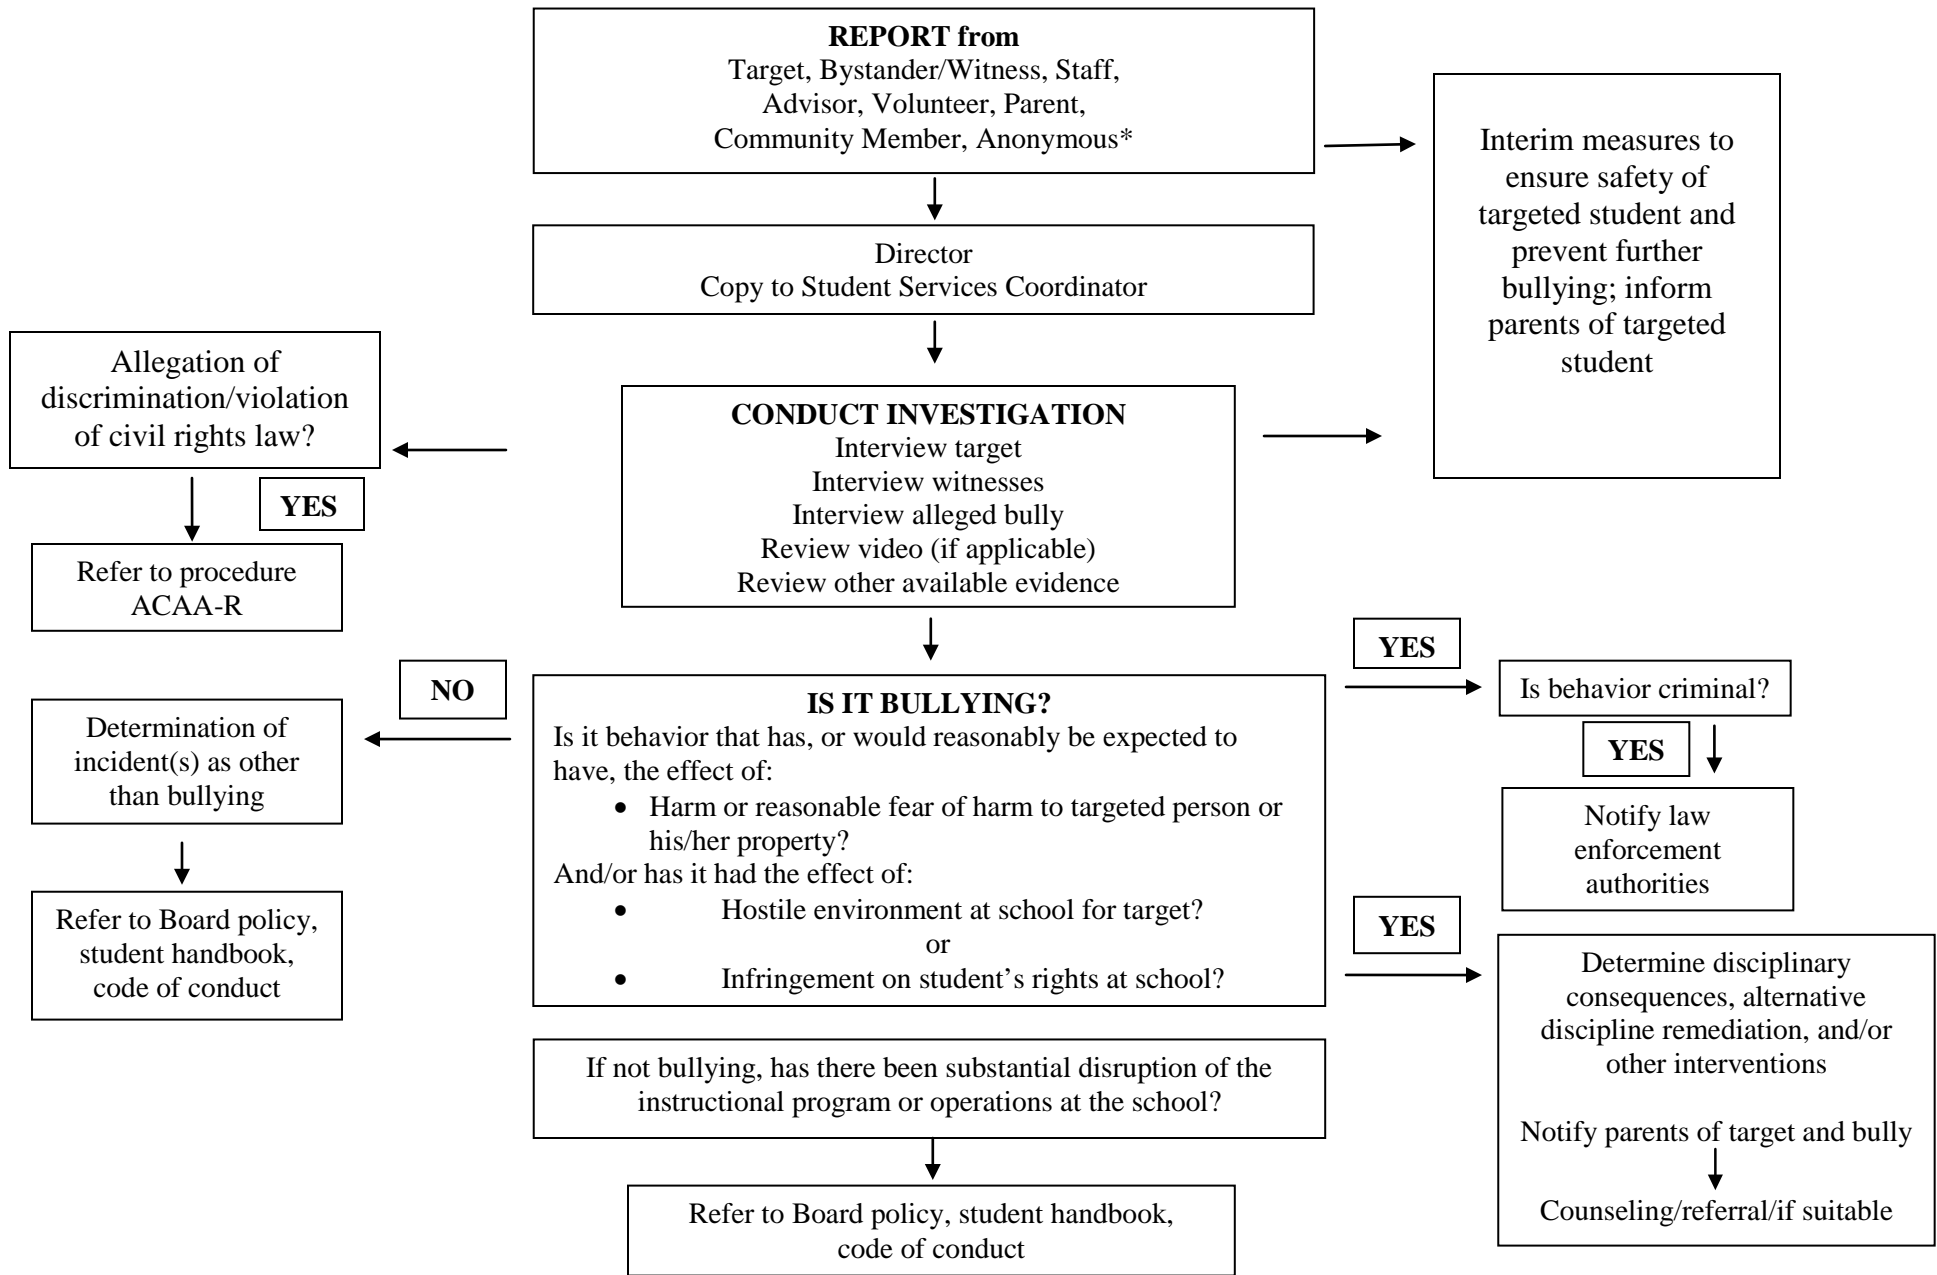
**REPORT from**
Target, Bystander/Witness, Staff, Advisor, Volunteer, Parent, Community Member, Anonymous*

Interim measures to ensure safety of targeted student and prevent further bullying; inform parents of targeted student

Director
Copy to Student Services Coordinator

Allegation of discrimination/violation of civil rights law?

YES

Refer to procedure ACAA-R

**CONDUCT INVESTIGATION**
Interview target
Interview witnesses
Interview alleged bully
Review video (if applicable)
Review other available evidence

NO

Determination of incident(s) as other than bullying

Refer to Board policy, student handbook, code of conduct

**IS IT BULLYING?**
Is it behavior that has, or would reasonably be expected to have, the effect of:
- Harm or reasonable fear of harm to targeted person or his/her property?

And/or has it had the effect of:
- Hostile environment at school for target?

or
- Infringement on student's rights at school?

YES

Is behavior criminal?

YES

Notify law enforcement authorities

YES

Determine disciplinary consequences, alternative discipline remediation, and/or other interventions

Notify parents of target and bully

Counseling/referral/if suitable

If not bullying, has there been substantial disruption of the instructional program or operations at the school?

Refer to Board policy, student handbook, code of conduct